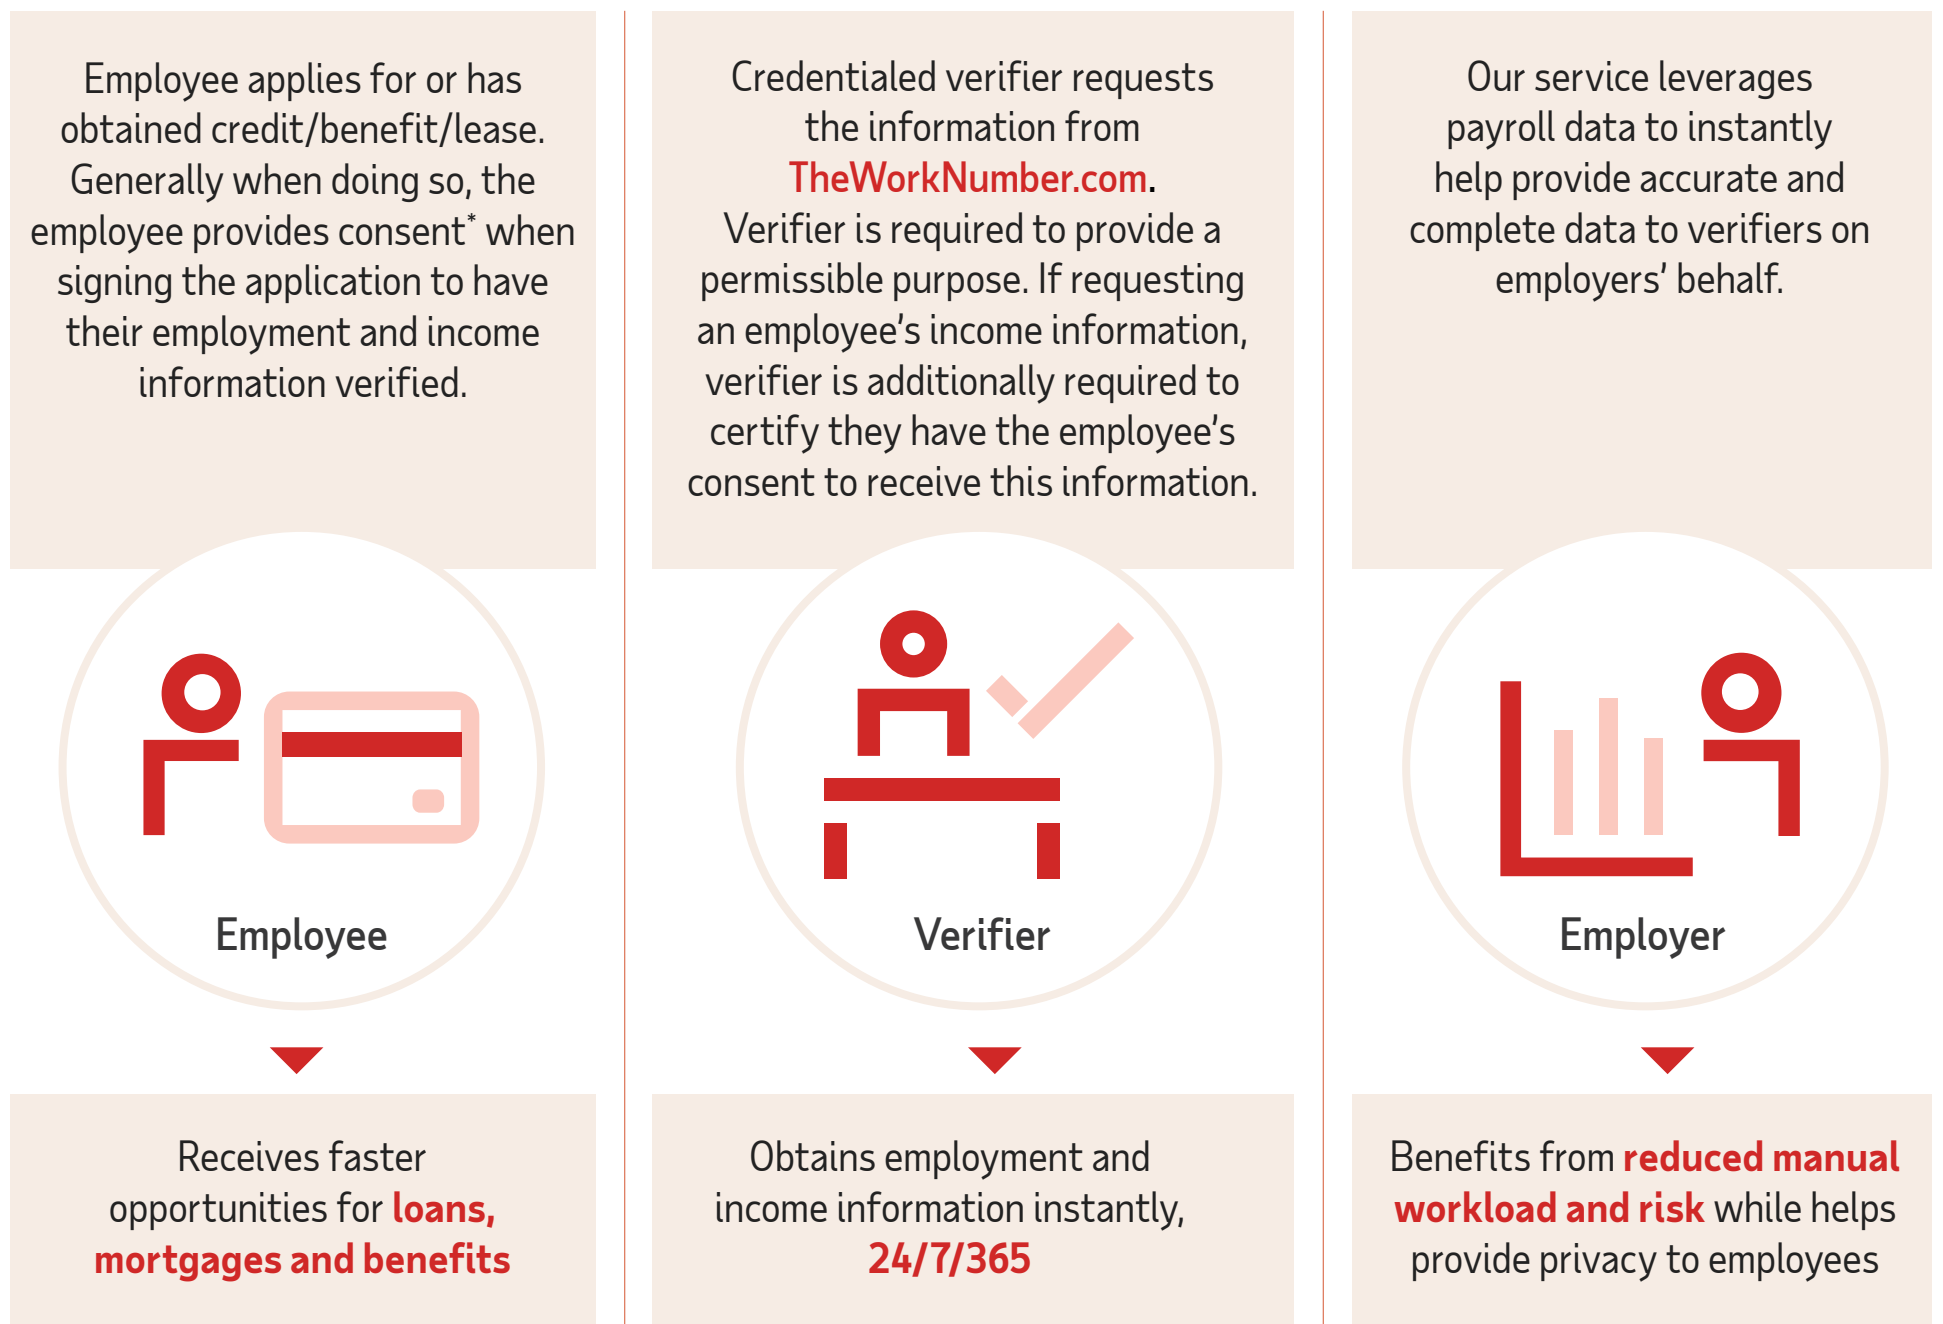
Employee applies for or has obtained credit/benefit/lease. Generally when doing so, the employee provides consent* when signing the application to have their employment and income information verified.

Employee

Receives faster opportunities for loans, mortgages and benefits

Credentialed verifier requests the information from TheWorkNumber.com. Verifier is required to provide a permissible purpose. If requesting an employee's income information, verifier is additionally required to certify they have the employee's consent to receive this information.

Verifier

Obtains employment and income information instantly, 24/7/365

Our service leverages payroll data to instantly help provide accurate and complete data to verifiers on employers' behalf.

Employer

Benefits from reduced manual workload and risk while helps provide privacy to employees